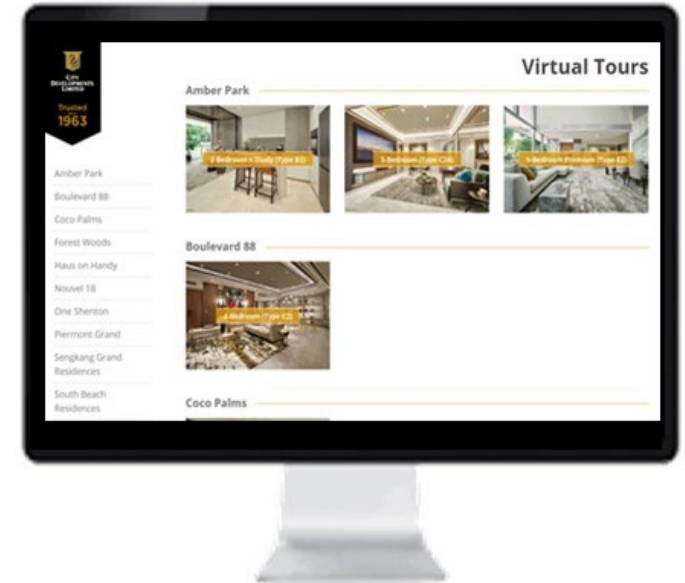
CITY DEVELOPMENTS LIMITED

Trusted
1963

Virtual Tours

Amber Park

2-Bedroom + Study (Type B2)

3-Bedroom (Type C3A)

5-Bedroom Premium (Type E2)

Boulevard 88

4-Bedroom (Type C2)

Coco Palms

Amber Park
Boulevard 88
Coco Palms
Forest Woods
Haus on Handy
Nouvel 18
One Shenton
Piermont Grand
Sengkang Grand Residences
South Beach Residences